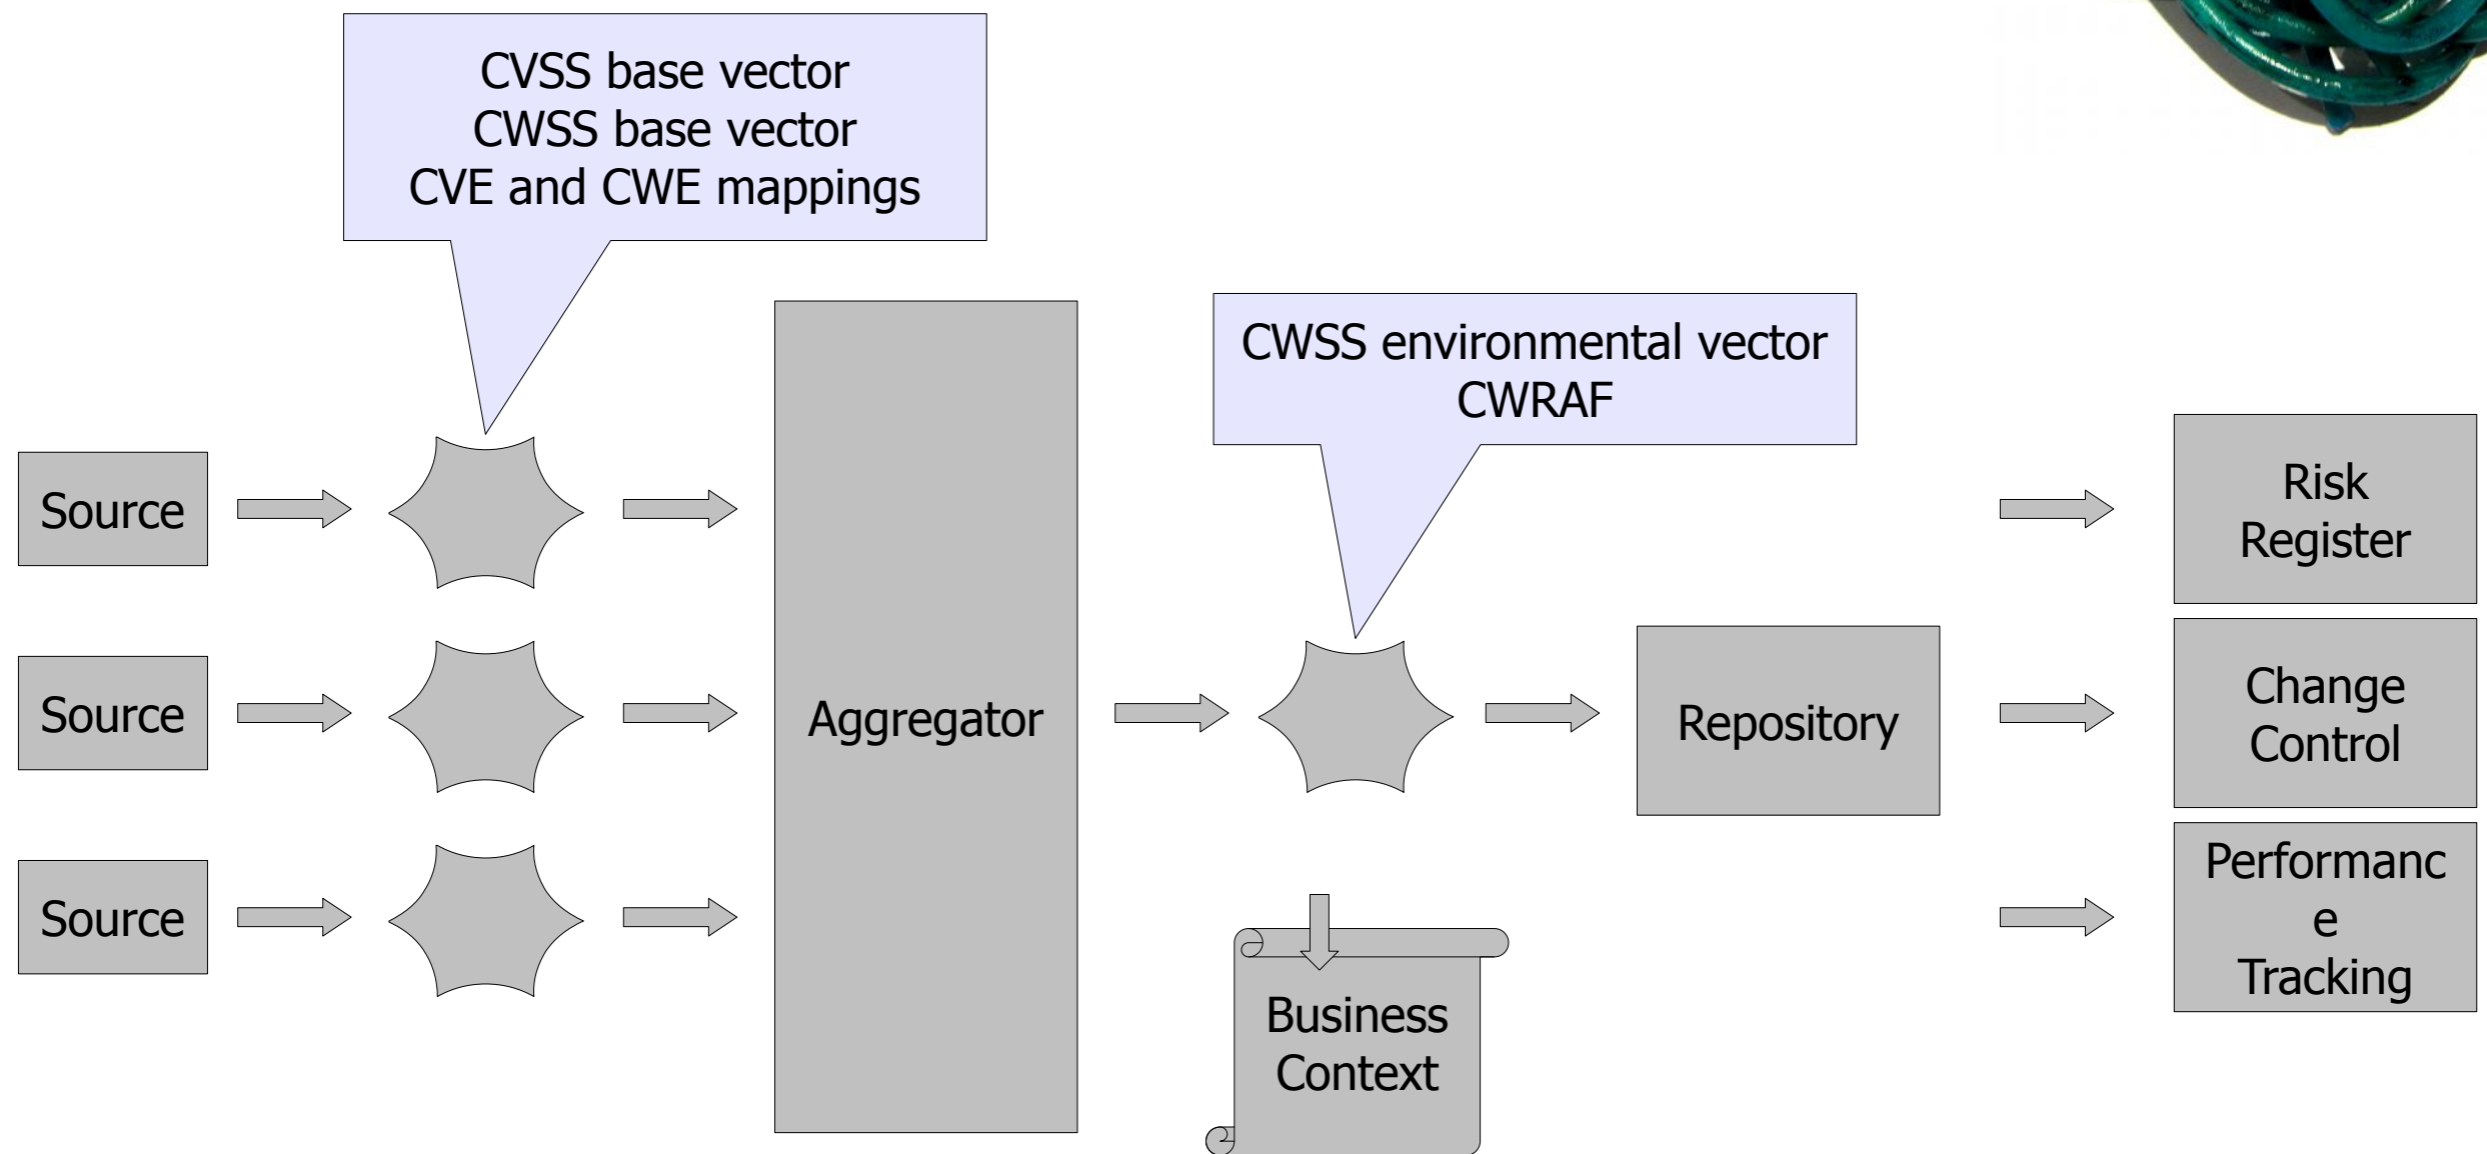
CVSS base vector
CWSS base vector
CVE and CWE mappings

Source

Source

Source

Aggregator

CWSS environmental vector
CWRAF

Repository

Business Context

Risk Register

Change Control

Performanc e Tracking